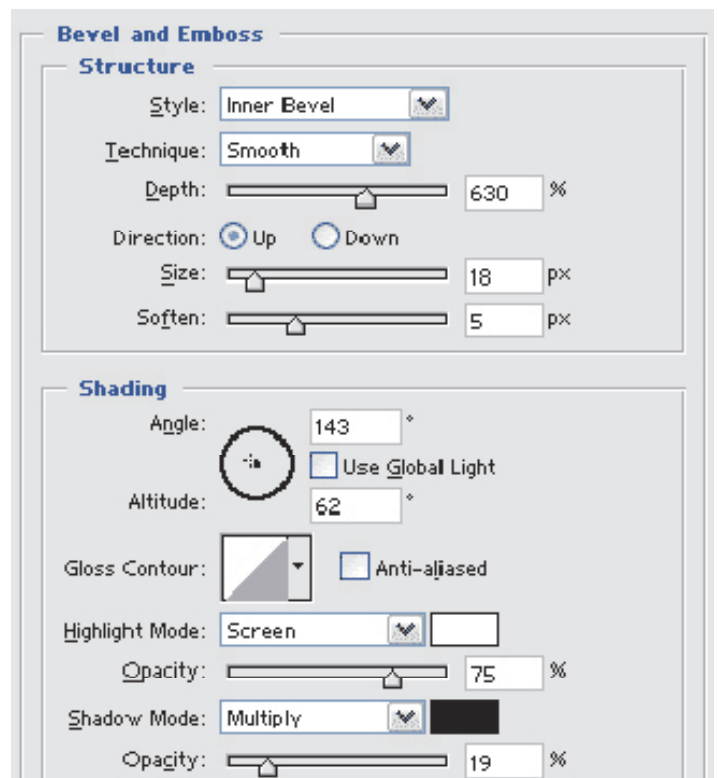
Bevel and Emboss

Structure

Style: Inner Bevel

Technique: Smooth

Depth: 630 %

Direction: Up Down

Size: 18 px

Soften: 5 px

Shading

Angle: 143 °

Use Global Light

Altitude: 62 °

Gloss Contour: Anti-aliased

Highlight Mode: Screen

Opacity: 75 %

Shadow Mode: Multiply

Opacity: 19 %